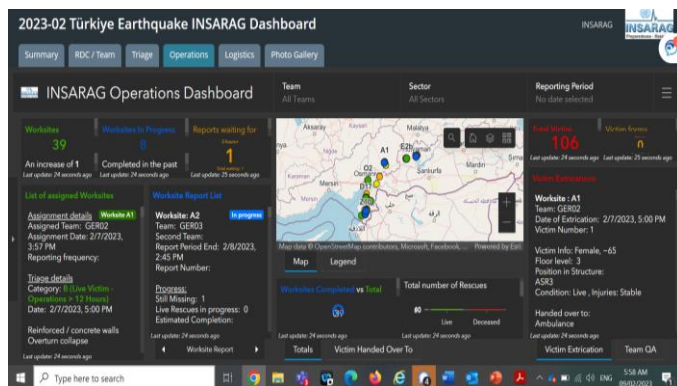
2023-02 Türkiye Earthquake INSARAG Dashboard

INSARAG

Summary | RDC / Team | Triage | Operations | Logistics | Photo Gallery

INSARAG Operations Dashboard

Team
All Teams

Sector
All Sectors

Reporting Period
No date selected

Worksites
39
An increase of 1
Last update: 24 seconds ago

Worksites in Progress
8
Completed in the past
Last update: 24 seconds ago

Reports waiting for
1
Last update: 25 seconds ago

Total Victims
106
Last update: 24 seconds ago

Victim fromm
0
Last update: 25 seconds ago

List of assigned Worksites

Assignment details Worksite A1
Assigned Team: GER02
Assignment Date: 2/7/2023, 3:57 PM
Reporting frequency:

Triage details
Category: B (Live Victim - Operations > 12 Hours)
Date: 2/7/2023, 5:00 PM

Reinforced / concrete walls
Overturn collapse
Last update: 24 seconds ago

Worksite Report List

Worksite: A2 In progress
Team: GER03
Second Team:
Report Period End: 2/8/2023, 2:45 PM
Report Number:

Progress:
Still Missing: 1
Live Rescues in progress: 0
Estimated Completion:
Last update: 24 seconds ago

Worksite Report

Aksaray
Kayseri
Malatya
Mersin
Sanliurfa
Mardin
A1
Map data © OpenStreetMap contributors, Microsoft, Facebook, ... Powered by Esri

Map | Legend

Worksites Completed vs Total
Last update: 24 seconds ago

Total number of Rescues
Live Deceased
Last update: 24 seconds ago

Totals | Victim Handed Over To

Victim Extrication

Worksite : A1
Team: GER02
Date of Extrication: 2/7/2023, 5:00 PM
Victim Number: 1

Victim Info: Female, ~65
Floor level: 3
Position in Structure: ASR3
Condition: Live , Injuries: Stable

Handed over to:
Ambulance
Last update: 24 seconds ago

Victim Extrication | Team QA

Type here to search
ENG 5:58 AM 09/02/2023